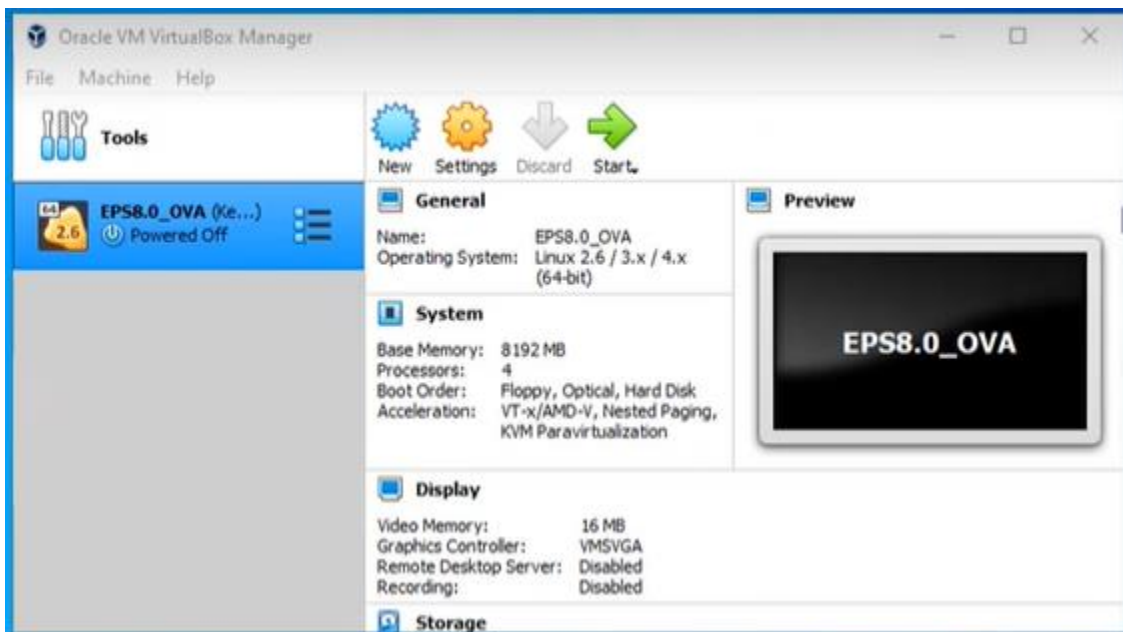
Oracle VM VirtualBox Manager

File Machine Help

Tools

64
2.6
EPS8.0_OVA (Ke...)
Powered Off

New Settings Discard Start

General

Name: EPS8.0_OVA
Operating System: Linux 2.6 / 3.x / 4.x (64-bit)

System

Base Memory: 8192 MB
Processors: 4
Boot Order: Floppy, Optical, Hard Disk
Acceleration: VT-x/AMD-V, Nested Paging, KVM Paravirtualization

Preview

EPS8.0_OVA

Display

Video Memory: 16 MB
Graphics Controller: VMSVGA
Remote Desktop Server: Disabled
Recording: Disabled

Storage